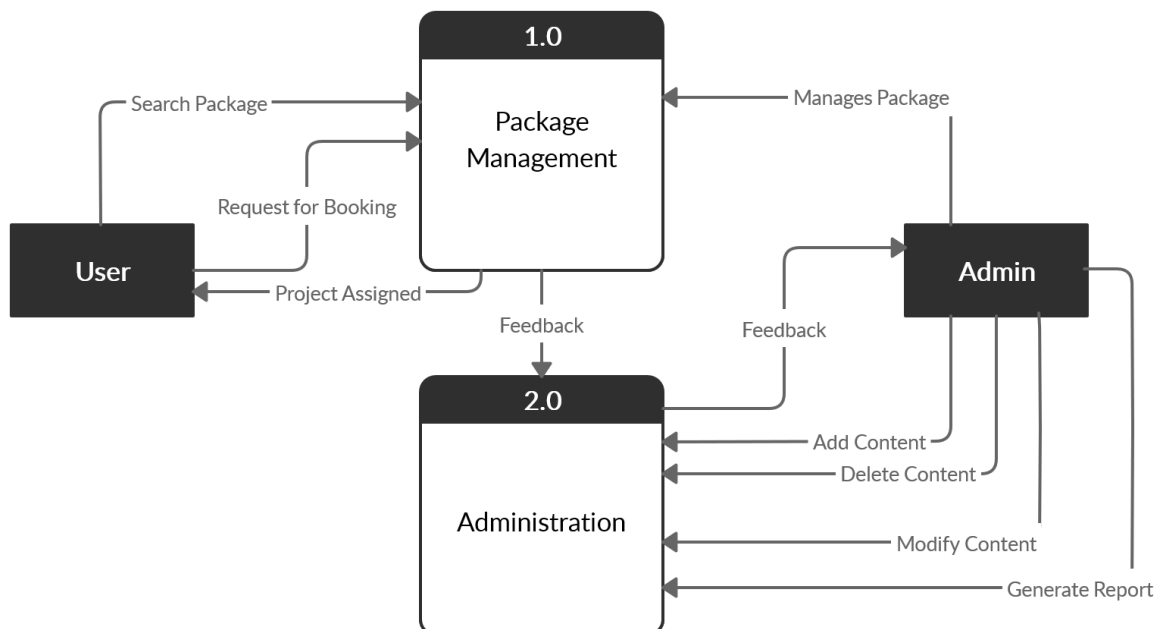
1.0

Package Management

Search Package

Request for Booking

User

Project Assigned

Manages Package

Admin

Feedback

Feedback

2.0

Administration

Add Content

Delete Content

Modify Content

Generate Report